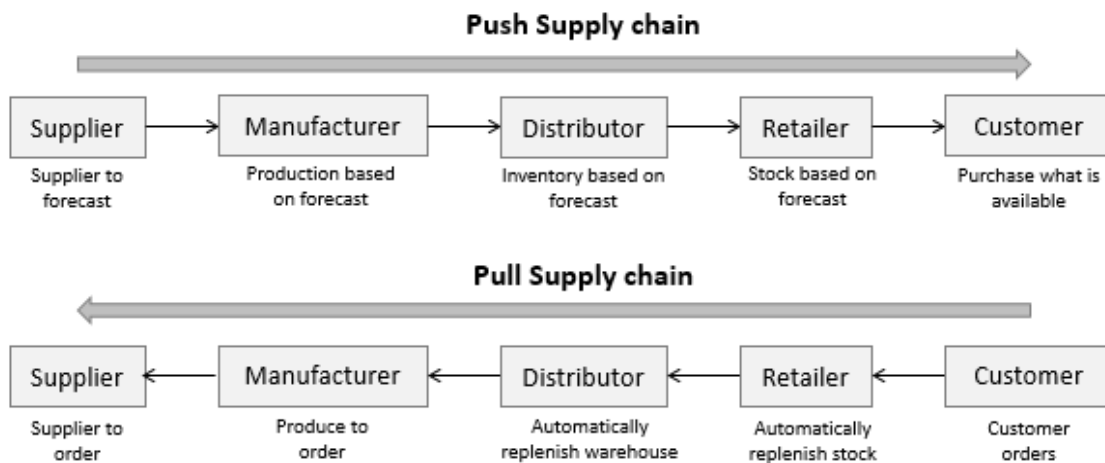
Push Supply chain

Supplier

Supplier to forecast

Manufacturer

Production based on forecast

Distributor

Inventory based on forecast

Retailer

Stock based on forecast

Customer

Purchase what is available

Pull Supply chain

Supplier

Supplier to order

Manufacturer

Produce to order

Distributor

Automatically replenish warehouse

Retailer

Automatically replenish stock

Customer

Customer orders